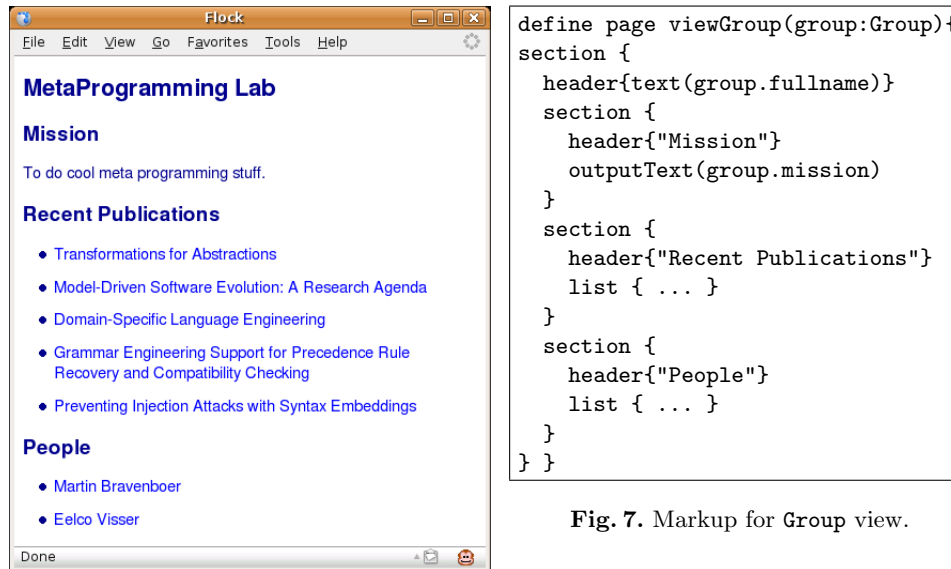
Flock

File Edit View Go Favorites Tools Help

MetaProgramming Lab

Mission

To do cool meta programming stuff.

Recent Publications

- Transformations for Abstractions
- Model-Driven Software Evolution: A Research Agenda
- Domain-Specific Language Engineering
- Grammar Engineering Support for Precedence Rule Recovery and Compatibility Checking
- Preventing Injection Attacks with Syntax Embeddings

People

- Martin Bravenboer
- Eelco Visser

Done

define page viewGroup(group:Group){
section {
  header{text(group.fullname)}
  section {
    header{"Mission"}
    outputText(group.mission)
  }
  section {
    header{"Recent Publications"}
    list { ... }
  }
  section {
    header{"People"}
    list { ... }
  }
} }

Fig. 7. Markup for Group view.